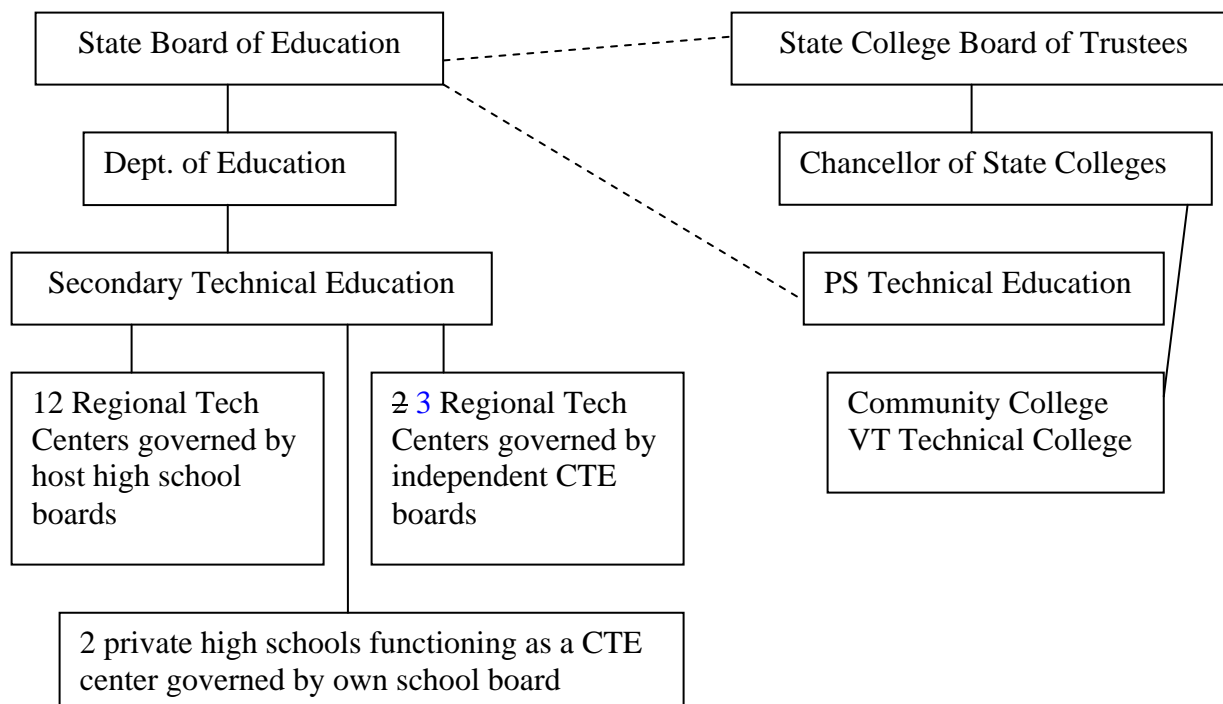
State Board of Education

State College Board of Trustees

Dept. of Education

Chancellor of State Colleges

Secondary Technical Education

PS Technical Education

12 Regional Tech Centers governed by host high school boards

~~2~~ 3 Regional Tech Centers governed by independent CTE boards

Community College
VT Technical College

2 private high schools functioning as a CTE center governed by own school board